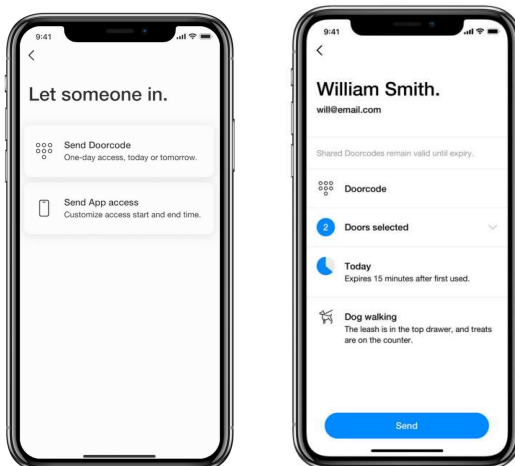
9:41

<

Let someone in.

Send Doorcode
One-day access, today or tomorrow.

Send App access
Customize access start and end time.

9:41

<

William Smith.
will@email.com

Shared Doorcodes remain valid until expiry.

Doorcode

2 Doors selected

Today
Expires 15 minutes after first used.

Dog walking
The leash is in the top drawer, and treats are on the counter.

Send